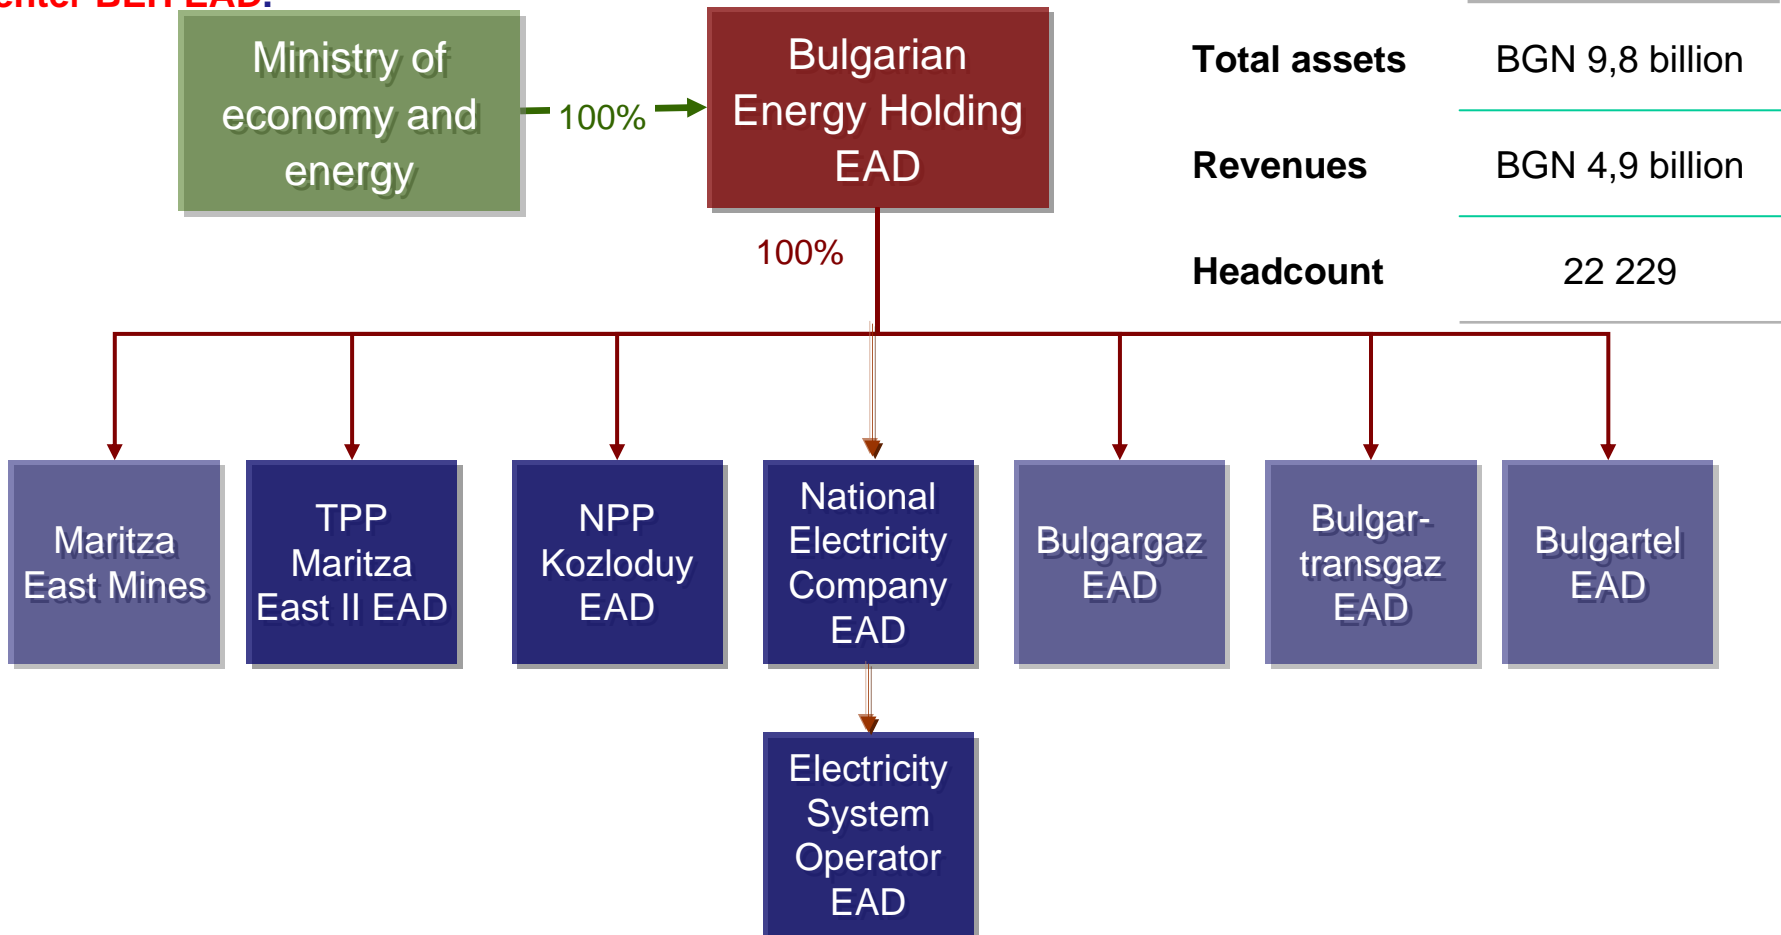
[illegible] BEH EAD:

Ministry of economy and energy

100%

Bulgarian Energy Holding EAD

| Total assets | BGN 9,8 billion |
|---|---|
| Revenues | BGN 4,9 billion |
| Headcount | 22 229 |

100%

Maritza East Mines

TPP Maritza East II EAD

NPP Kozloduy EAD

National Electricity Company EAD

Bulgargaz EAD

Bulgartransgaz EAD

Bulgartel EAD

Electricity System Operator EAD